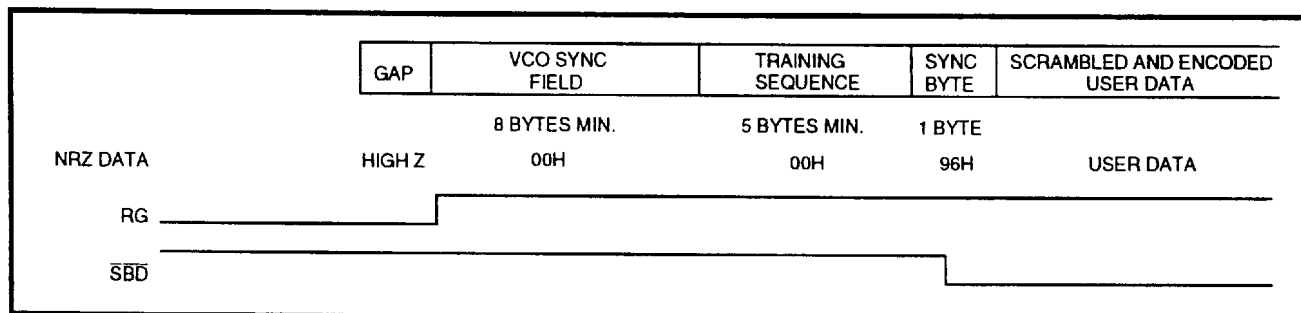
| GAP | VCO SYNC FIELD | TRAINING SEQUENCE | SYNC BYTE | SCRAMBLED AND ENCODED USER DATA |
|---|---|---|---|---|

8 BYTES MIN. 5 BYTES MIN. 1 BYTE

NRZ DATA HIGH Z 00H 00H 96H USER DATA

RG

$\overline{SBD}$